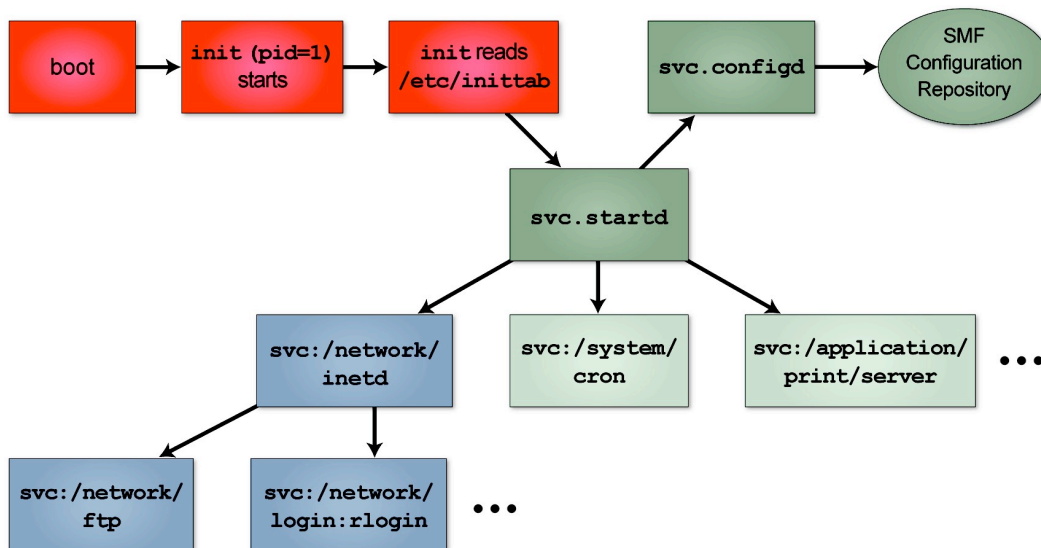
boot

init (pid=1) starts

init reads /etc/inittab

svc.configd

SMF Configuration Repository

svc.startd

svc:/network/inetd

svc:/system/cron

svc:/application/print/server

...

svc:/network/ftp

svc:/network/login:rlogin

...